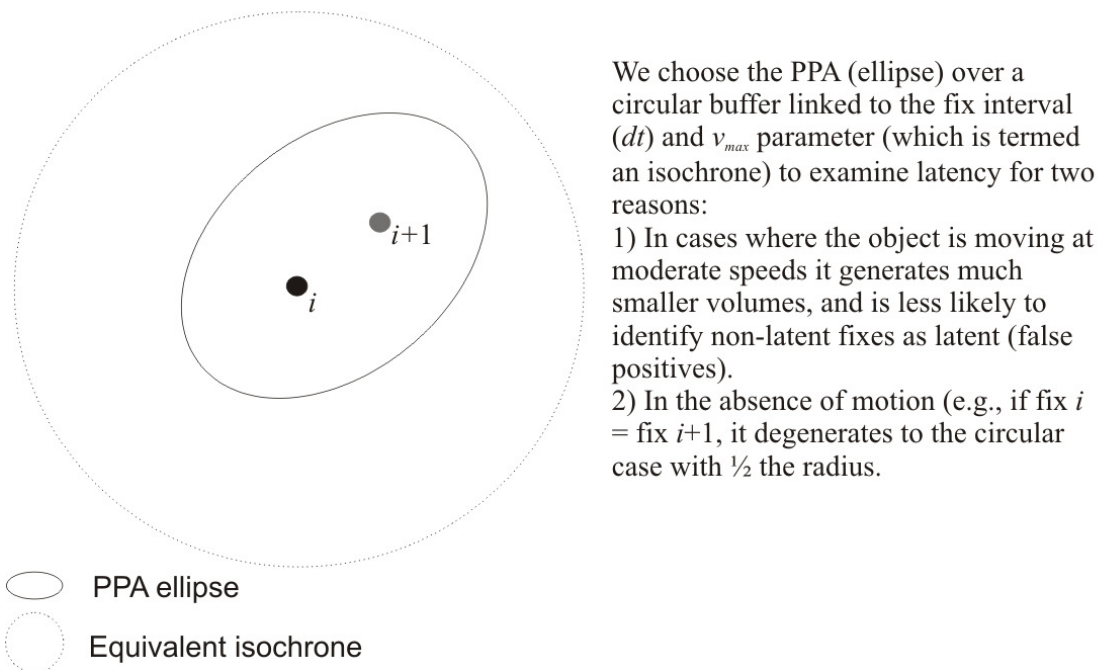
$i+1$

$i$

We choose the PPA (ellipse) over a circular buffer linked to the fix interval ($dt$) and $v_{max}$ parameter (which is termed an isochrone) to examine latency for two reasons:
1) In cases where the object is moving at moderate speeds it generates much smaller volumes, and is less likely to identify non-latent fixes as latent (false positives).
2) In the absence of motion (e.g., if fix $i$ = fix $i$+1, it degenerates to the circular case with ½ the radius.

PPA ellipse

Equivalent isochrone